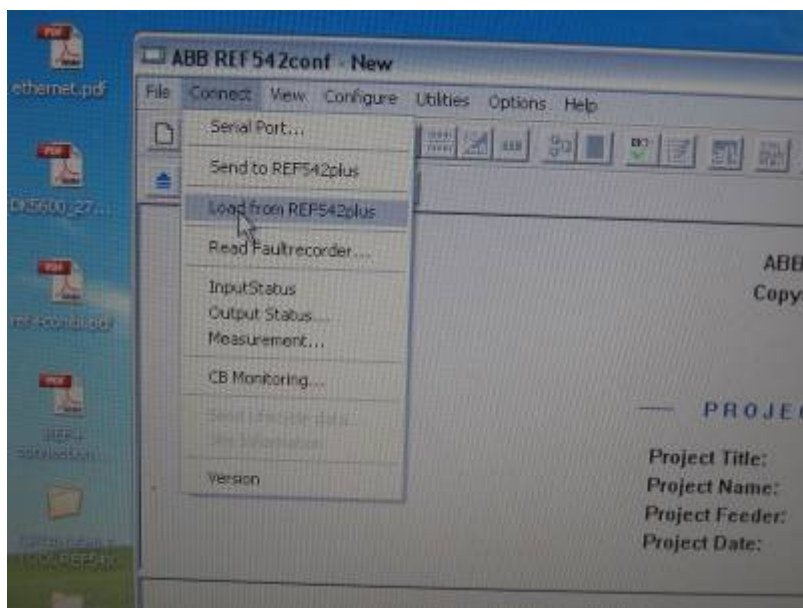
ethernet.pdf

CK5600_g27...

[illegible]

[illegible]

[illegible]

ABB REF542conf - New

File Connect View Configure Utilities Options Help

Serial Port...

Send to REF542plus

Load from REF542plus

Read Faultrecorder...

InputStatus

Output Status...

Measurement...

CB Monitoring...

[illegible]

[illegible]

Version

ABB

Copy

PROJE

Project Title:

Project Name:

Project Feeder:

Project Date: